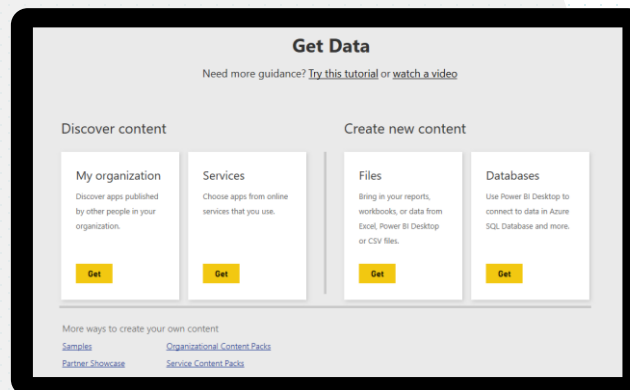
Get Data

Need more guidance? Try this tutorial or watch a video

Discover content

My organization

Discover apps published by other people in your organization.

Get

Services

Choose apps from online services that you use.

Get

Create new content

Files

Bring in your reports, workbooks, or data from Excel, Power BI Desktop or CSV files.

Get

Databases

Use Power BI Desktop to connect to data in Azure SQL Database and more.

Get

More ways to create your own content

Samples

Partner Showcase

Organizational Content Packs

Service Content Packs